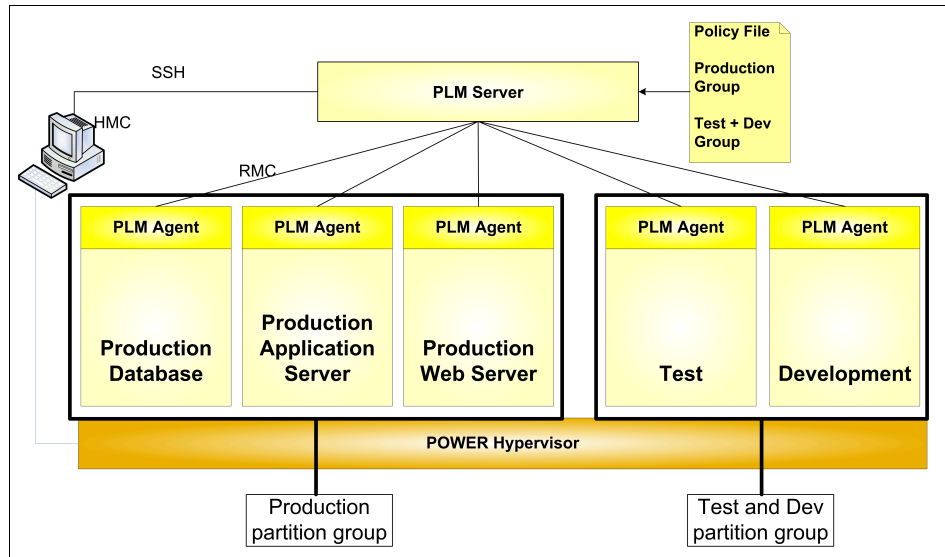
Policy File

Production Group

Test + Dev Group

SSH

PLM Server

HMC

RMC

PLM Agent

Production Database

PLM Agent

Production Application Server

PLM Agent

Production Web Server

PLM Agent

Test

PLM Agent

Development

POWER Hypervisor

Production partition group

Test and Dev partition group